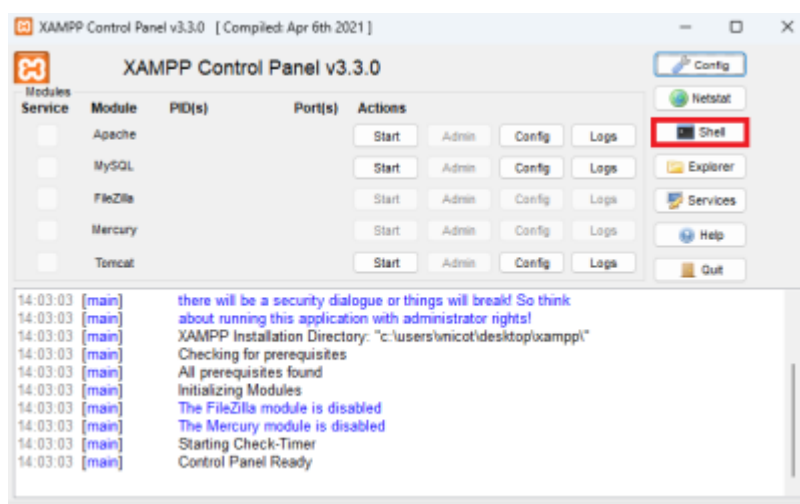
XAMPP Control Panel v3.3.0 [ Compiled: Apr 6th 2021 ]

XAMPP Control Panel v3.3.0

Modules
Service Module PID(s) Port(s) Actions

| Service | Module | PID(s) | Port(s) | Actions | | | |
|---|---|---|---|---|---|---|---|
| | Apache | | | Start | Admin | Config | Logs |
| | MySQL | | | Start | Admin | Config | Logs |
| | FileZilla | | | Start | Admin | Config | Logs |
| | Mercury | | | Start | Admin | Config | Logs |
| | Tomcat | | | Start | Admin | Config | Logs |

Config
Netstat
Shell
Explorer
Services
Help
Quit

14:03:03 [main] there will be a security dialogue or things will break! So think
14:03:03 [main] about running this application with administrator rights!
14:03:03 [main] XAMPP Installation Directory: "c:\users\micot\desktop\xampp\"
14:03:03 [main] Checking for prerequisites
14:03:03 [main] All prerequisites found
14:03:03 [main] Initializing Modules
14:03:03 [main] The FileZilla module is disabled
14:03:03 [main] The Mercury module is disabled
14:03:03 [main] Starting Check-Timer
14:03:03 [main] Control Panel Ready